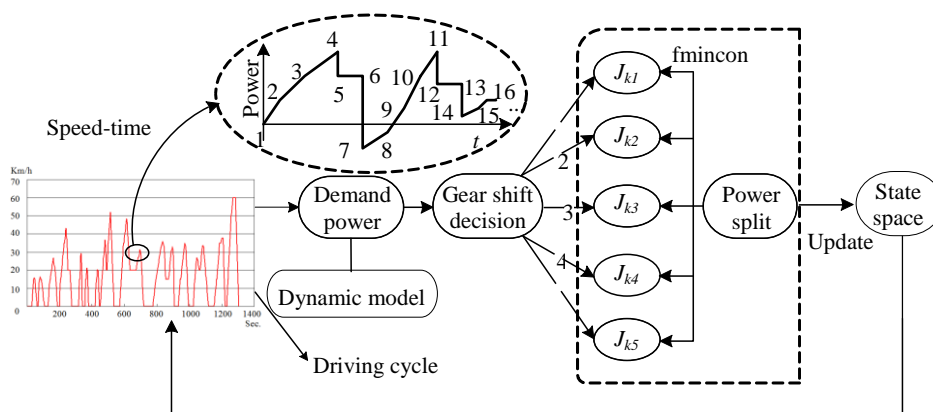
Power

1
2
3
4
5
6
7
8
9
10
11
12
13
14
15
16
...
$t$

Speed-time

Km/h
70
60
50
40
30
20
10
0
200
400
600
800
1000
1200
1400
Sec.

Demand power

Dynamic model

Driving cycle

Gear shift decision

2
3
4

fmincon

$J_{k1}$
$J_{k2}$
$J_{k3}$
$J_{k4}$
$J_{k5}$

Power split

Update

State space